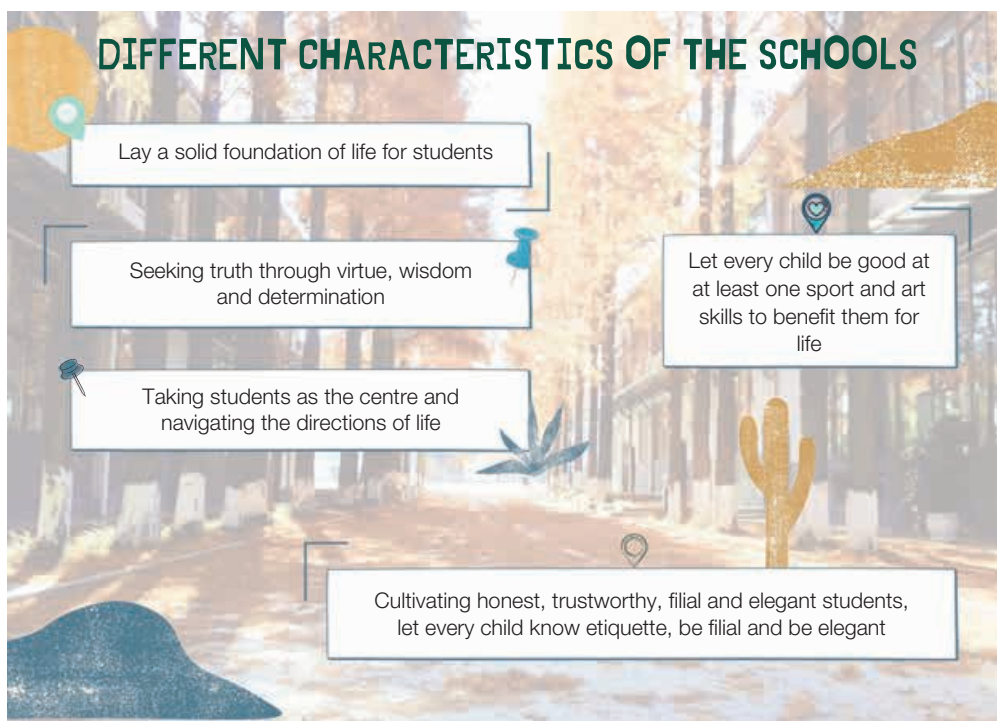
DIFFERENT CHARACTERISTICS OF THE SCHOOLS

Lay a solid foundation of life for students

Seeking truth through virtue, wisdom and determination

Let every child be good at at least one sport and art skills to benefit them for life

Taking students as the centre and navigating the directions of life

Cultivating honest, trustworthy, filial and elegant students, let every child know etiquette, be filial and be elegant